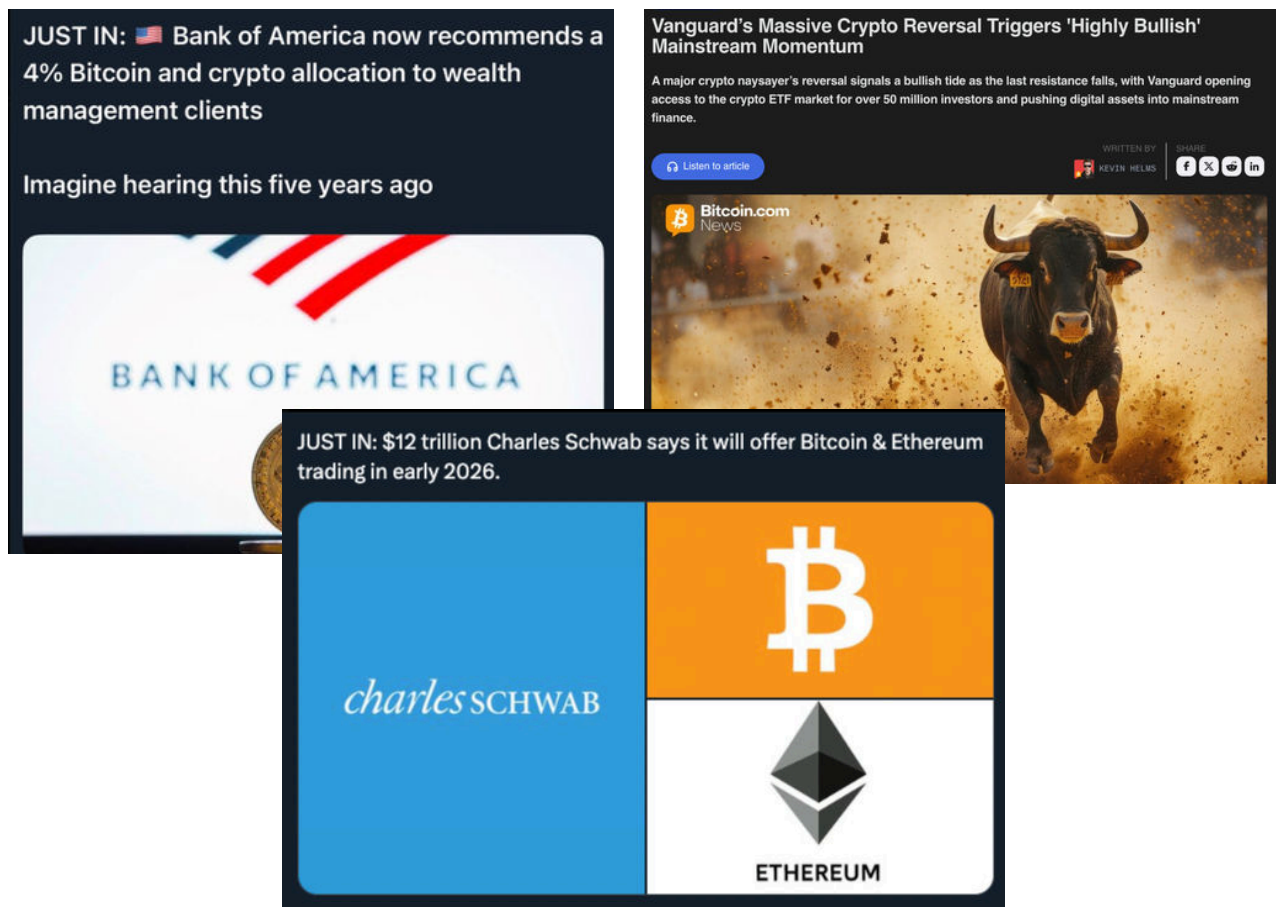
JUST IN: 🇺🇸 Bank of America now recommends a 4% Bitcoin and crypto allocation to wealth management clients

Imagine hearing this five years ago

BANK OF AMERICA

Vanguard's Massive Crypto Reversal Triggers 'Highly Bullish' Mainstream Momentum

A major crypto naysayer's reversal signals a bullish tide as the last resistance falls, with Vanguard opening access to the crypto ETF market for over 50 million investors and pushing digital assets into mainstream finance.

Listen to article

WRITTEN BY
KEVIN HELMS

SHARE

Bitcoin.com News

JUST IN: $12 trillion Charles Schwab says it will offer Bitcoin & Ethereum trading in early 2026.

charles SCHWAB

ETHEREUM